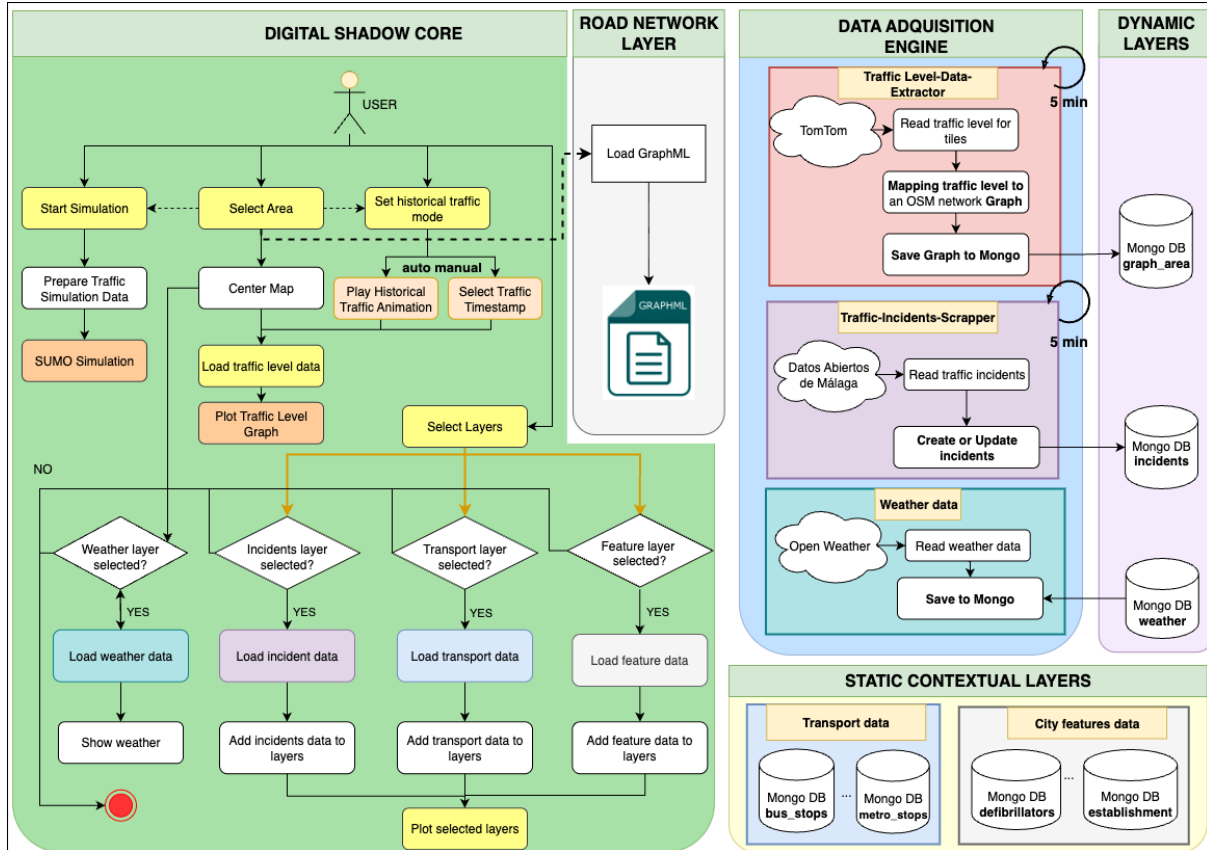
DIGITAL SHADOW CORE

USER

Start Simulation

Select Area

Set historical traffic mode

Prepare Traffic Simulation Data

Center Map

auto manual

Play Historical Traffic Animation

Select Traffic Timestamp

SUMO Simulation

Load traffic level data

Plot Traffic Level Graph

Select Layers

NO

Weather layer selected?

Incidents layer selected?

Transport layer selected?

Feature layer selected?

YES

YES

YES

YES

Load weather data

Load incident data

Load transport data

Load feature data

Show weather

Add incidents data to layers

Add transport data to layers

Add feature data to layers

Plot selected layers

ROAD NETWORK LAYER

Load GraphML

GRAPHML

DATA ADQUISITION ENGINE

Traffic Level-Data-Extractor

5 min

TomTom

Read traffic level for tiles

Mapping traffic level to an OSM network Graph

Save Graph to Mongo

Traffic-Incidents-Scrapper

5 min

Datos Abiertos de Málaga

Read traffic incidents

Create or Update incidents

Weather data

Open Weather

Read weather data

Save to Mongo

DYNAMIC LAYERS

Mongo DB graph_area

Mongo DB incidents

Mongo DB weather

STATIC CONTEXTUAL LAYERS

Transport data

Mongo DB bus_stops

...

Mongo DB metro_stops

City features data

Mongo DB defibrillators

...

Mongo DB establishment